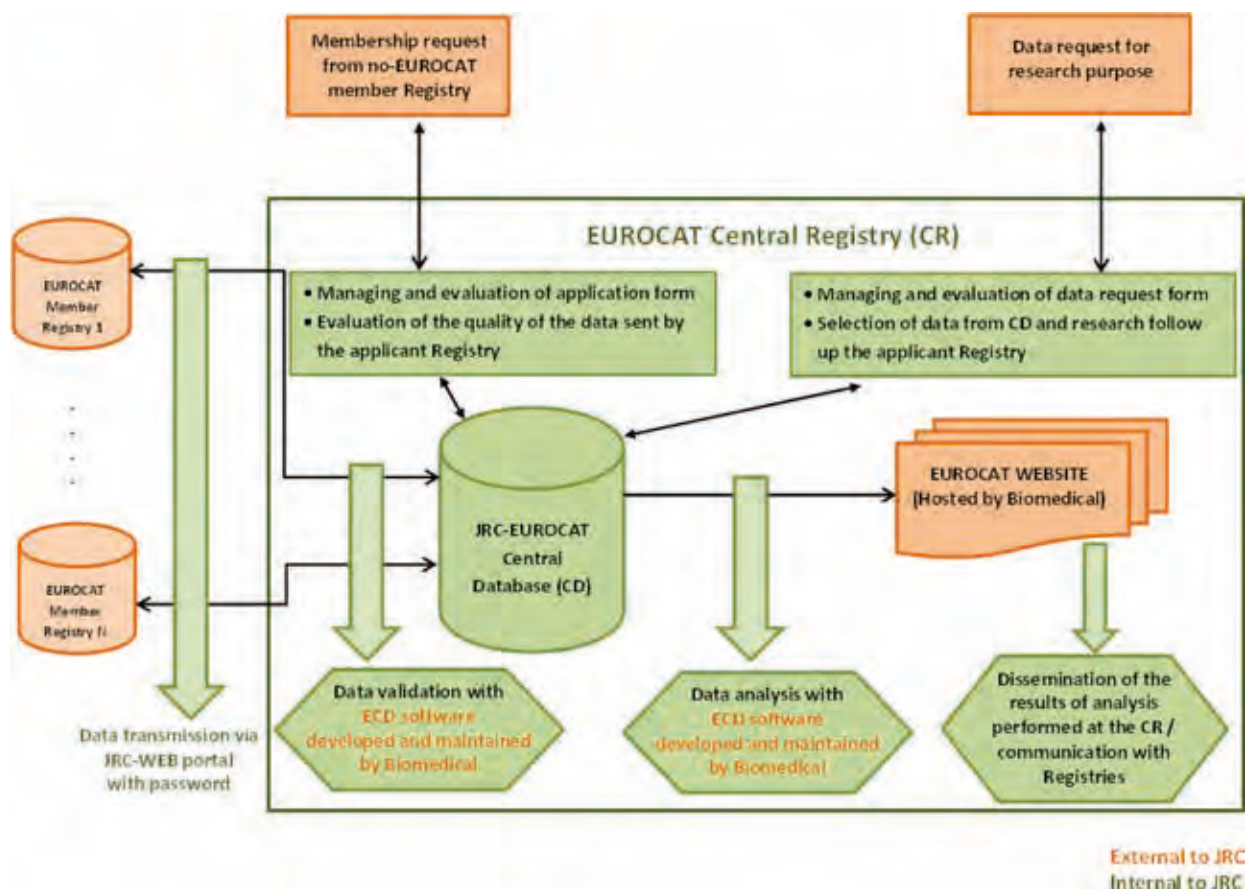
Membership request from no-EUROCAT member Registry

Data request for research purpose

EUROCAT Central Registry (CR)

EUROCAT Member Registry 1

• Managing and evaluation of application form
• Evaluation of the quality of the data sent by the applicant Registry

• Managing and evaluation of data request form
• Selection of data from CD and research follow up the applicant Registry

JRC-EUROCAT Central Database (CD)

EUROCAT WEBSITE (Hosted by Biomedical)

EUROCAT Member Registry N

Data validation with ECD software developed and maintained by Biomedical

Data analysis with ECD software developed and maintained by Biomedical

Dissemination of the results of analysis performed at the CR / communication with Registries

Data transmission via JRC-WEB portal with password

External to JRC
Internal to JRC